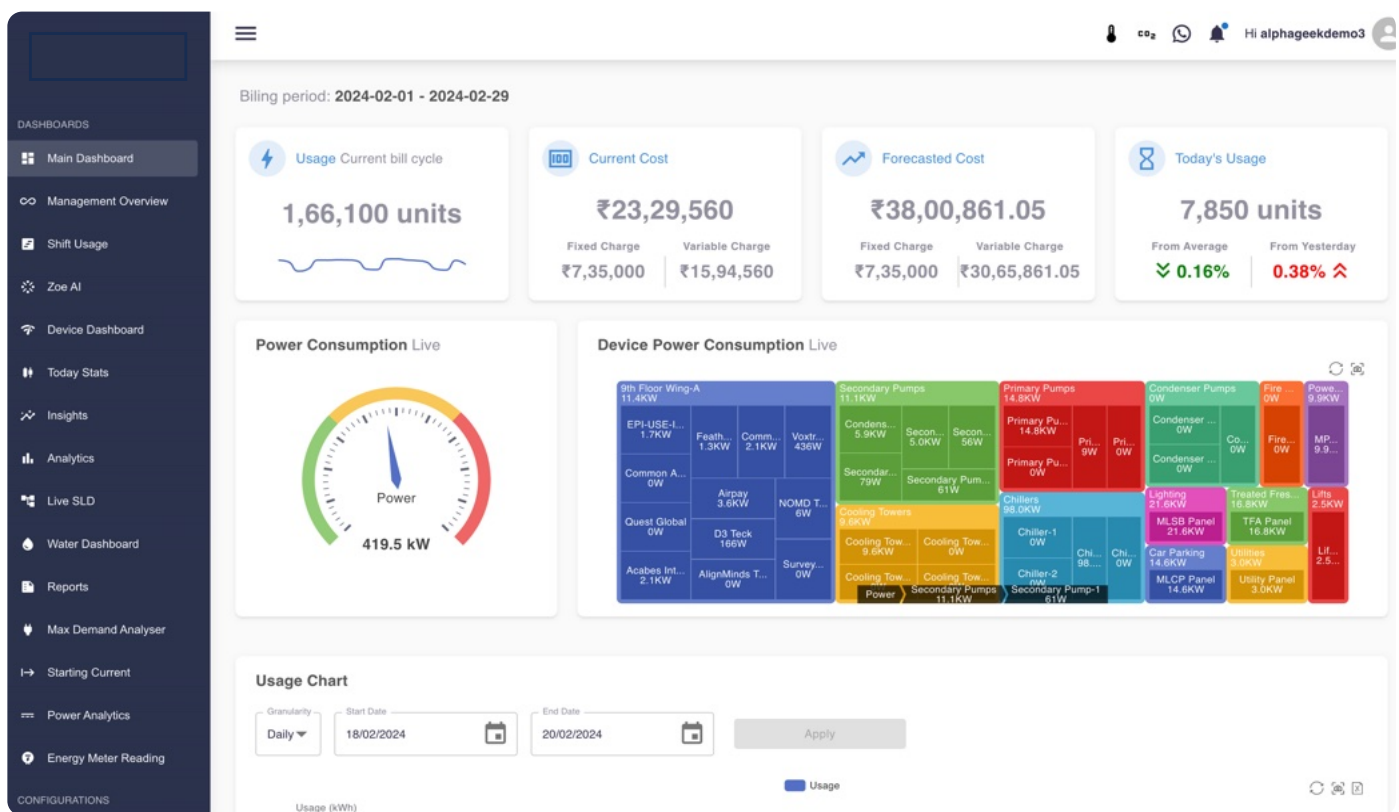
DASHBOARDS

Main Dashboard

Management Overview

Shift Usage

Zoe AI

Device Dashboard

Today Stats

Insights

Analytics

Live SLD

Water Dashboard

Reports

Max Demand Analyser

Starting Current

Power Analytics

Energy Meter Reading

CONFIGURATIONS

$CO_2$ Hi alphageekdemo3

Biling period: 2024-02-01 - 2024-02-29

Usage Current bill cycle

1,66,100 units

Current Cost

₹23,29,560

Fixed Charge ₹7,35,000

Variable Charge ₹15,94,560

Forecasted Cost

₹38,00,861.05

Fixed Charge ₹7,35,000

Variable Charge ₹30,65,861.05

Today's Usage

7,850 units

From Average 0.16%

From Yesterday 0.38%

Power Consumption Live

Power

419.5 kW

Device Power Consumption Live

9th Floor Wing-A 11.4KW
EPI-USE-I... 1.7KW
Feath... 1.3KW
Comm... 2.1KW
Voxtr... 436W
Common A... 0W
Airpay 3.6KW
NOMD T... 6W
Quest Global 0W
D3 Teck 166W
Acabes Int... 2.1KW
AlignMinds T... 0W
Survey... 0W

Secondary Pumps 11.1KW
Condens... 5.9KW
Secon... 5.0KW
Secon... 56W
Secondar... 79W
Secondary Pum... 61W

Cooling Towers 9.6KW
Cooling Tow... 9.6KW
Cooling Tow... 0W
Cooling Tow...
Cooling Tow...

Primary Pumps 14.8KW
Primary Pu... 14.8KW
Pri... 9W
Pri... 0W
Primary Pu... 0W

Chillers 98.0KW
Chiller-1 0W
Chi... 98....
Chi... 0W
Chiller-2

Condenser Pumps 0W
Condenser ... 0W
Co... 0W
Condenser ... 0W

Lighting 21.6KW
MLSB Panel 21.6KW
Car Parking 14.6KW
MLCP Panel 14.6KW

Treated Fres... 16.8KW
TFA Panel 16.8KW
Utilities 3.0KW
Utility Panel 3.0KW

Fire 0W
Fire... 0W
Powe... 9.9KW
MP... 9.9...
Lifts 2.5KW
Lif... 2.5...

Power > Secondary Pumps 11.1KW > Secondary Pump-1 61W

Usage Chart

Granularity
Daily

Start Date
18/02/2024

End Date
20/02/2024

Apply

Usage

Usage (kWh)